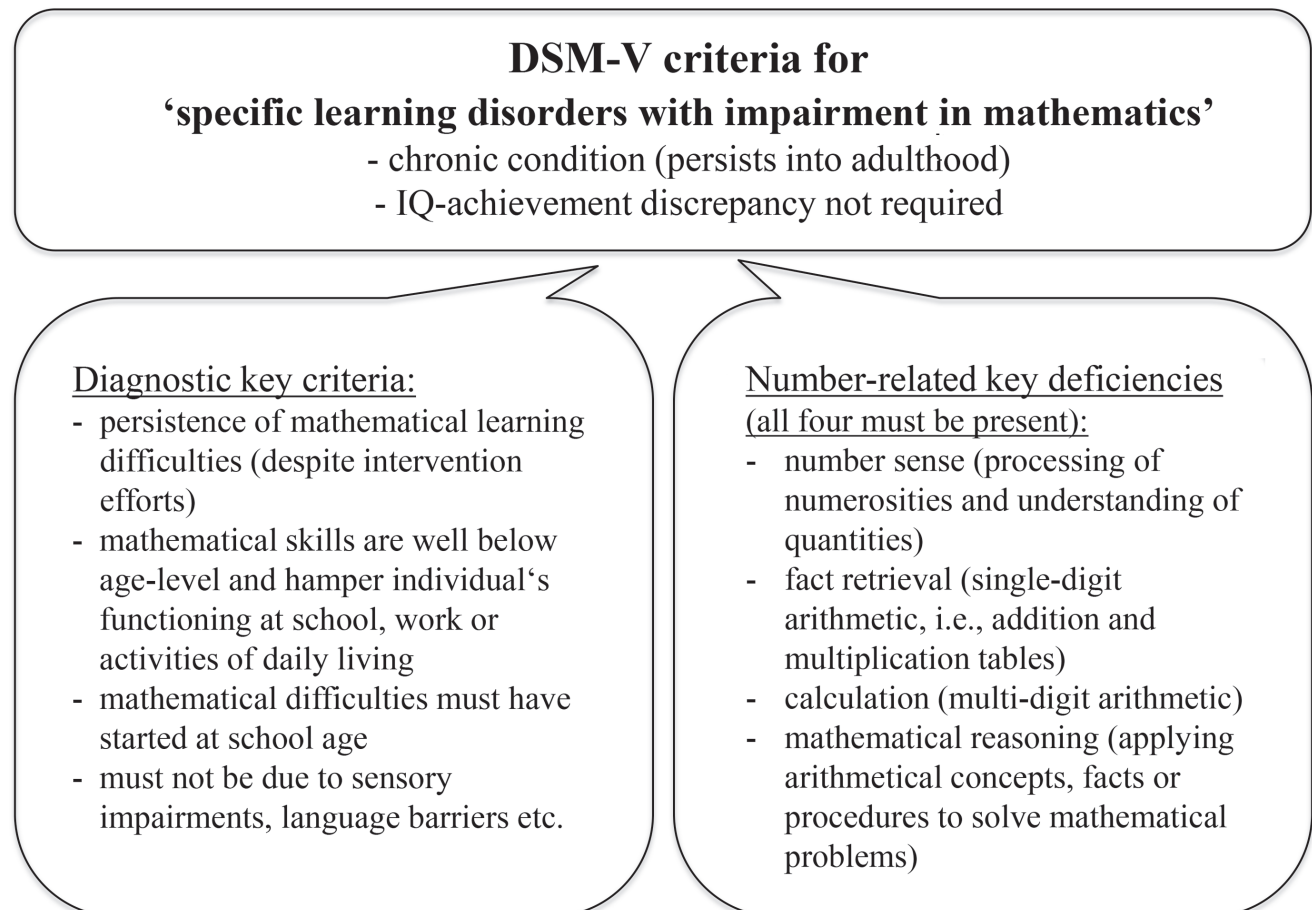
**DSM-V criteria for**
**'specific learning disorders with impairment in mathematics'**
- chronic condition (persists into adulthood)
- IQ-achievement discrepancy not required

Diagnostic key criteria:
- persistence of mathematical learning difficulties (despite intervention efforts)
- mathematical skills are well below age-level and hamper individual‘s functioning at school, work or activities of daily living
- mathematical difficulties must have started at school age
- must not be due to sensory impairments, language barriers etc.

Number-related key deficiencies (all four must be present):
- number sense (processing of numerosities and understanding of quantities)
- fact retrieval (single-digit arithmetic, i.e., addition and multiplication tables)
- calculation (multi-digit arithmetic)
- mathematical reasoning (applying arithmetical concepts, facts or procedures to solve mathematical problems)